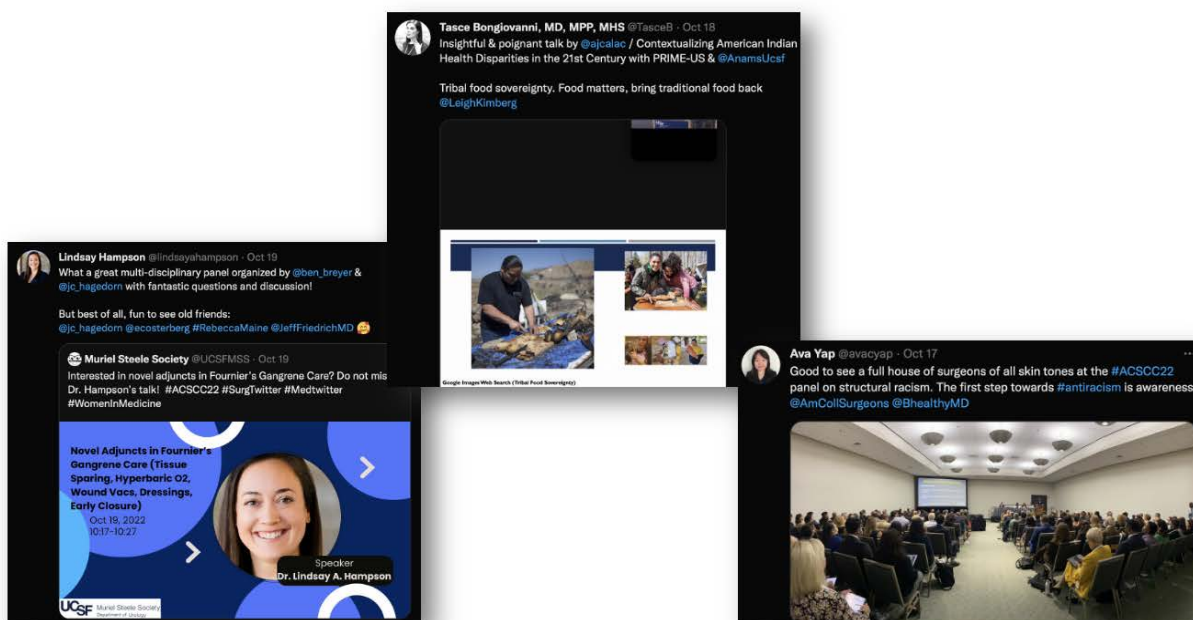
Tasce Bongiovanni, MD, MPP, MHS @TasceB · Oct 18
Insightful & poignant talk by @ajcalac / Contextualizing American Indian Health Disparities in the 21st Century with PRIME-US & @AnamsUcsf

Tribal food sovereignty. Food matters, bring traditional food back @LeighKimberg

Google Images Web Search (Tribal Food Sovereignty)

Lindsay Hampson @lindsayahampson · Oct 19
What a great multi-disciplinary panel organized by @ben_breyer & @jc_hagedorn with fantastic questions and discussion!

But best of all, fun to see old friends: @jc_hagedorn @ecosterberg #RebeccaMaine #JeffFriedrichMD 🥰

Muriel Steele Society @UCSFMSS · Oct 19
Interested in novel adjuncts in Fournier's Gangrene Care? Do not mis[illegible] Dr. Hampson's talk! #ACSCC22 #SurgTwitter #Medtwitter #WomenInMedicine

Novel Adjuncts in Fournier's Gangrene Care (Tissue Sparing, Hyperbaric O2, Wound Vacs, Dressings, Early Closure)
Oct 19, 2022
10:17-10:27

Speaker
Dr. Lindsay A. Hampson

UCSF Muriel Steele Society Department of Urology

Ava Yap @avacyap · Oct 17
Good to see a full house of surgeons of all skin tones at the #ACSCC22 panel on structural racism. The first step towards #antiracism is awareness @AmCollSurgeons @BhealthyMD